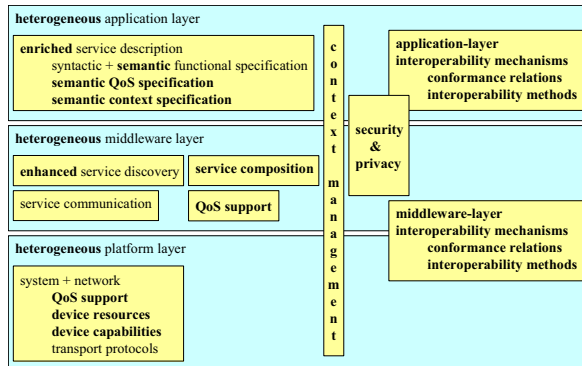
heterogeneous application layer

enriched service description
syntactic + semantic functional specification
semantic QoS specification
semantic context specification

c
o
n
t
e
x
t

m
a
n
a
g
e
m
e
n
t

application-layer
interoperability mechanisms
conformance relations
interoperability methods

security
&
privacy

heterogeneous middleware layer

enhanced service discovery

service composition

service communication

QoS support

middleware-layer
interoperability mechanisms
conformance relations
interoperability methods

heterogeneous platform layer

system + network
QoS support
device resources
device capabilities
transport protocols